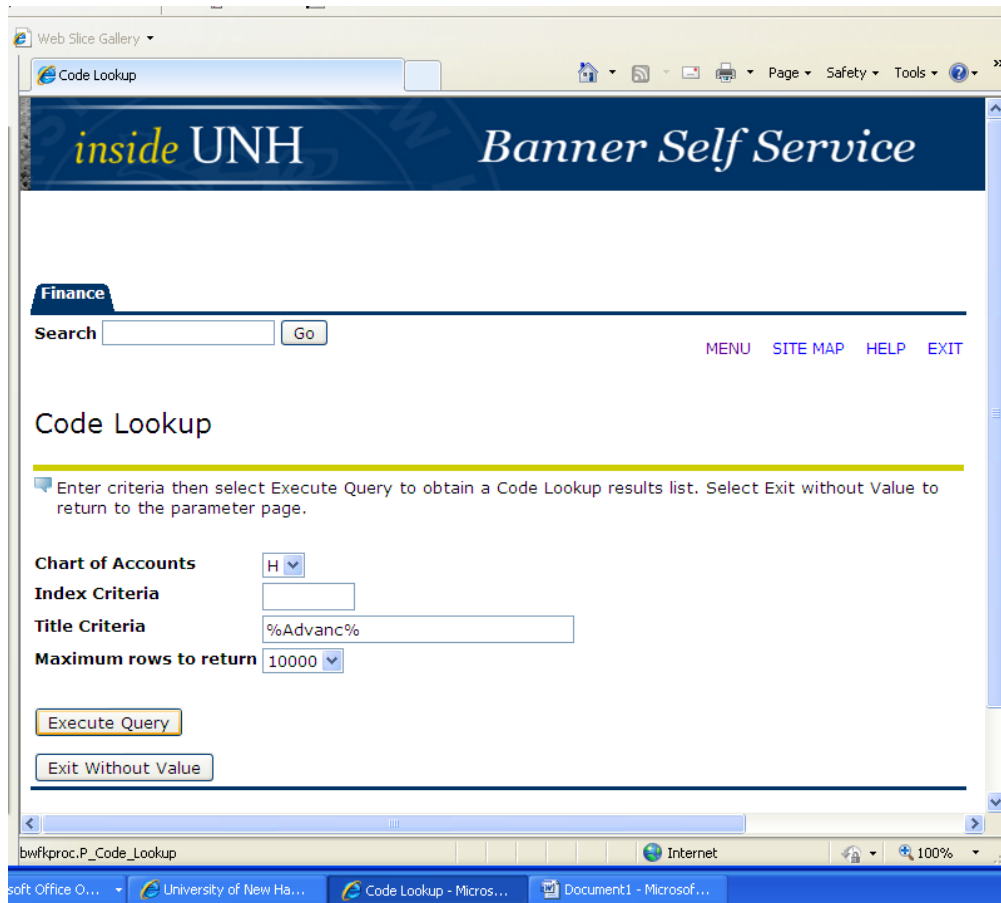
Web Slice Gallery

Code Lookup

Page Safety Tools

inside UNH Banner Self Service

Finance

Search Go

MENU SITE MAP HELP EXIT

Code Lookup

Enter criteria then select Execute Query to obtain a Code Lookup results list. Select Exit without Value to return to the parameter page.

Chart of Accounts H

Index Criteria

Title Criteria %Advanc%

Maximum rows to return 10000

Execute Query

Exit Without Value

bwfkproc.P_Code_Lookup

Internet

100%

soft Office O...

University of New Ha...

Code Lookup - Micros...

Document1 - Microsof...